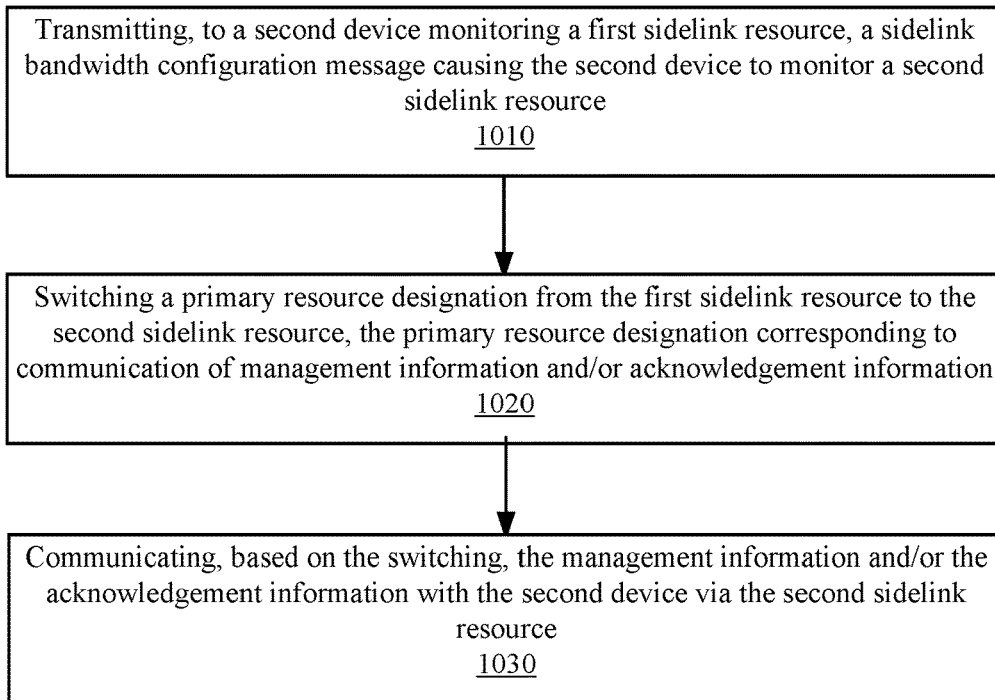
Transmitting, to a second device monitoring a first sidelink resource, a sidelink bandwidth configuration message causing the second device to monitor a second sidelink resource
1010

Switching a primary resource designation from the first sidelink resource to the second sidelink resource, the primary resource designation corresponding to communication of management information and/or acknowledgement information
1020

Communicating, based on the switching, the management information and/or the acknowledgement information with the second device via the second sidelink resource
1030